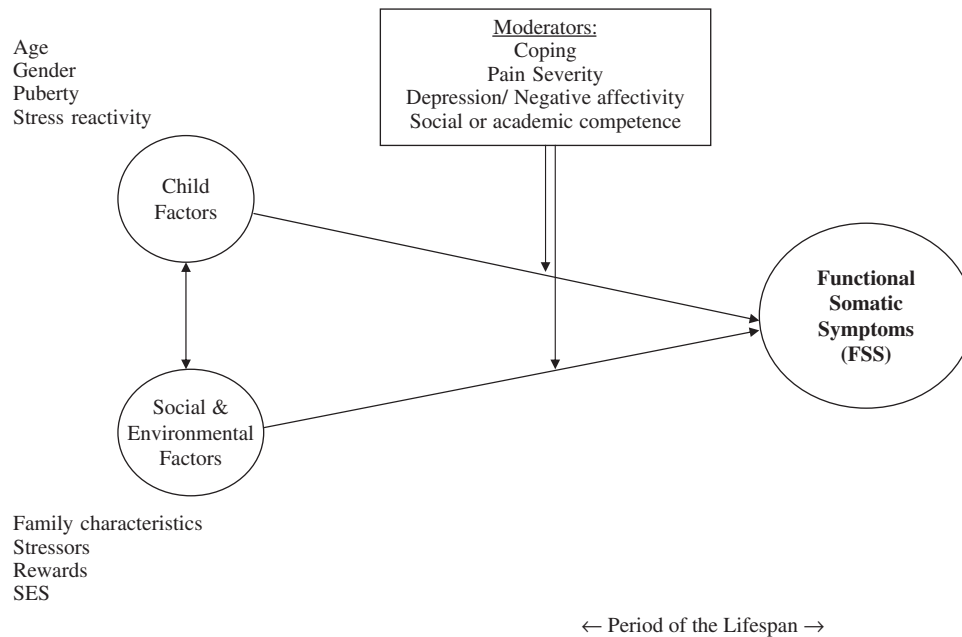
Moderators:
Coping
Pain Severity
Depression/ Negative affectivity
Social or academic competence

Age
Gender
Puberty
Stress reactivity

Child Factors

Functional Somatic Symptoms (FSS)

Social & Environmental Factors

Family characteristics
Stressors
Rewards
SES

← Period of the Lifespan →